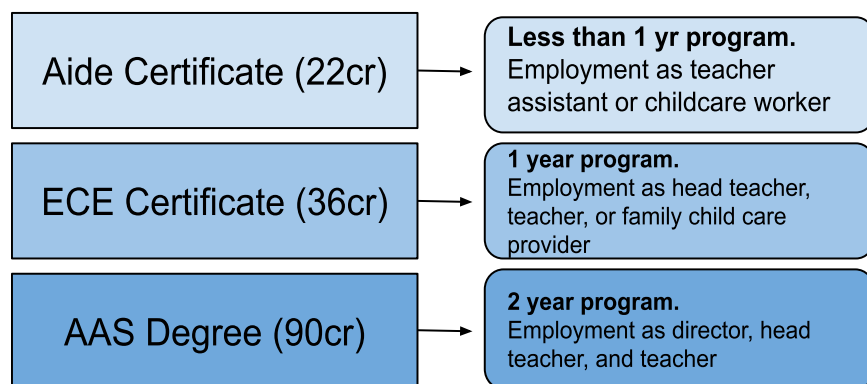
Aide Certificate (22cr)

**Less than 1 yr program.**
Employment as teacher assistant or childcare worker

ECE Certificate (36cr)

**1 year program.**
Employment as head teacher, teacher, or family child care provider

AAS Degree (90cr)

**2 year program.**
Employment as director, head teacher, and teacher